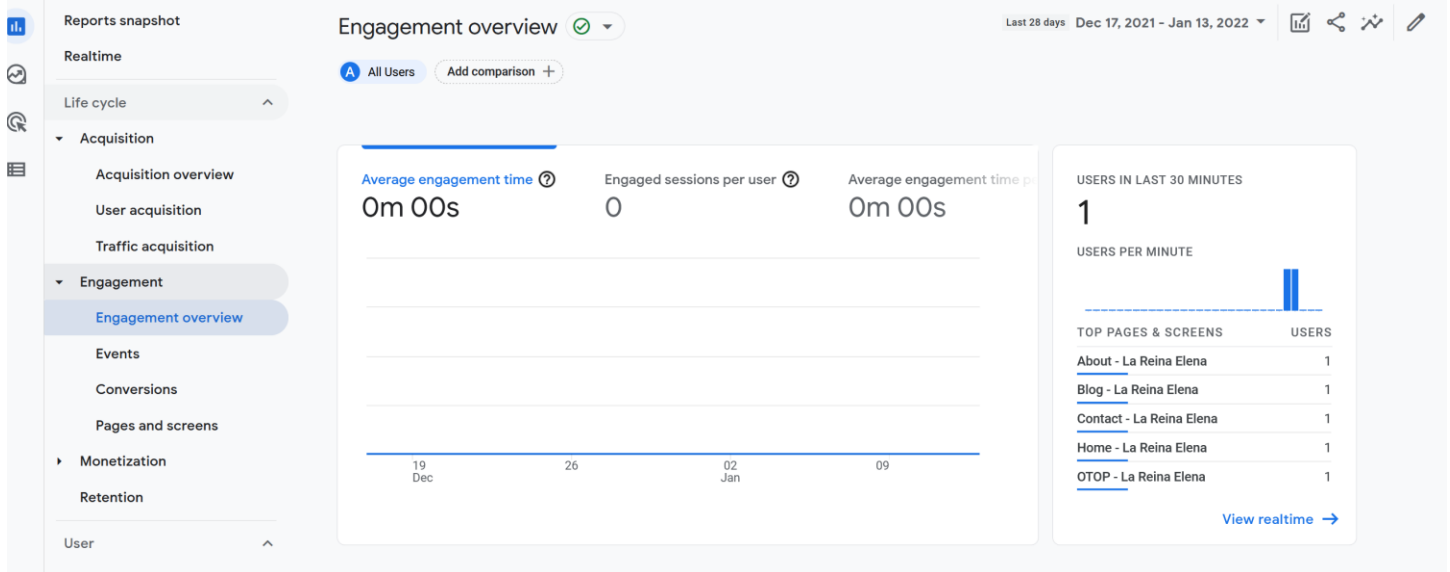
Reports snapshot

Realtime

Life cycle

Acquisition

Acquisition overview

User acquisition

Traffic acquisition

Engagement

Engagement overview

Events

Conversions

Pages and screens

Monetization

Retention

User

Engagement overview

Last 28 days Dec 17, 2021 - Jan 13, 2022

A All Users

Add comparison +

Average engagement time

0m 00s

Engaged sessions per user

0

Average engagement time p

0m 00s

19 Dec

26

02 Jan

09

USERS IN LAST 30 MINUTES

1

USERS PER MINUTE

| TOP PAGES & SCREENS | USERS |
|---|---|
| About - La Reina Elena | 1 |
| Blog - La Reina Elena | 1 |
| Contact - La Reina Elena | 1 |
| Home - La Reina Elena | 1 |
| OTOP - La Reina Elena | 1 |

View realtime →